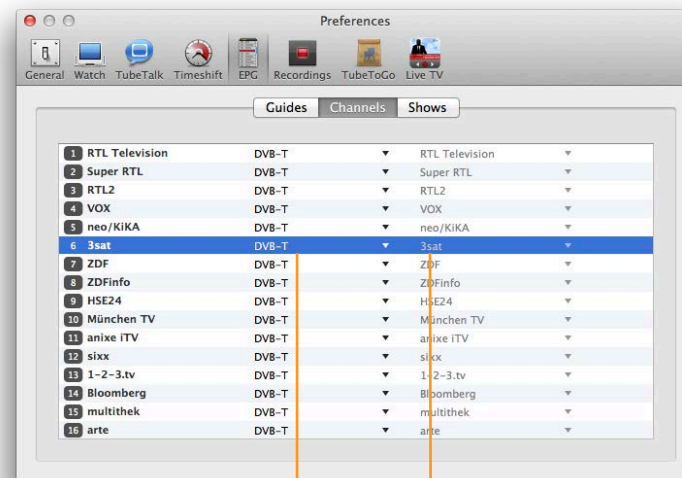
Preferences

General Watch TubeTalk Timeshift EPG Recordings TubeToGo Live TV

Guides Channels Shows

| | | | |
|---|---|---|---|
| 1 RTL Television | DVB-T | ▼ | RTL Television ▼ |
| 2 Super RTL | DVB-T | ▼ | Super RTL ▼ |
| 3 RTL2 | DVB-T | ▼ | RTL2 ▼ |
| 4 VOX | DVB-T | ▼ | VOX ▼ |
| 5 neo/KiKA | DVB-T | ▼ | neo/KiKA ▼ |
| 6 3sat | DVB-T | ▼ | 3sat ▼ |
| 7 ZDF | DVB-T | ▼ | ZDF ▼ |
| 8 ZDFinfo | DVB-T | ▼ | ZDFinfo ▼ |
| 9 HSE24 | DVB-T | ▼ | HSE24 ▼ |
| 10 München TV | DVB-T | ▼ | München TV ▼ |
| 11 anixe iTV | DVB-T | ▼ | anixe iTV ▼ |
| 12 sixx | DVB-T | ▼ | sixx ▼ |
| 13 1-2-3.tv | DVB-T | ▼ | 1-2-3.tv ▼ |
| 14 Bloomberg | DVB-T | ▼ | Bloomberg ▼ |
| 15 multithek | DVB-T | ▼ | multithek ▼ |
| 16 arte | DVB-T | ▼ | arte ▼ |